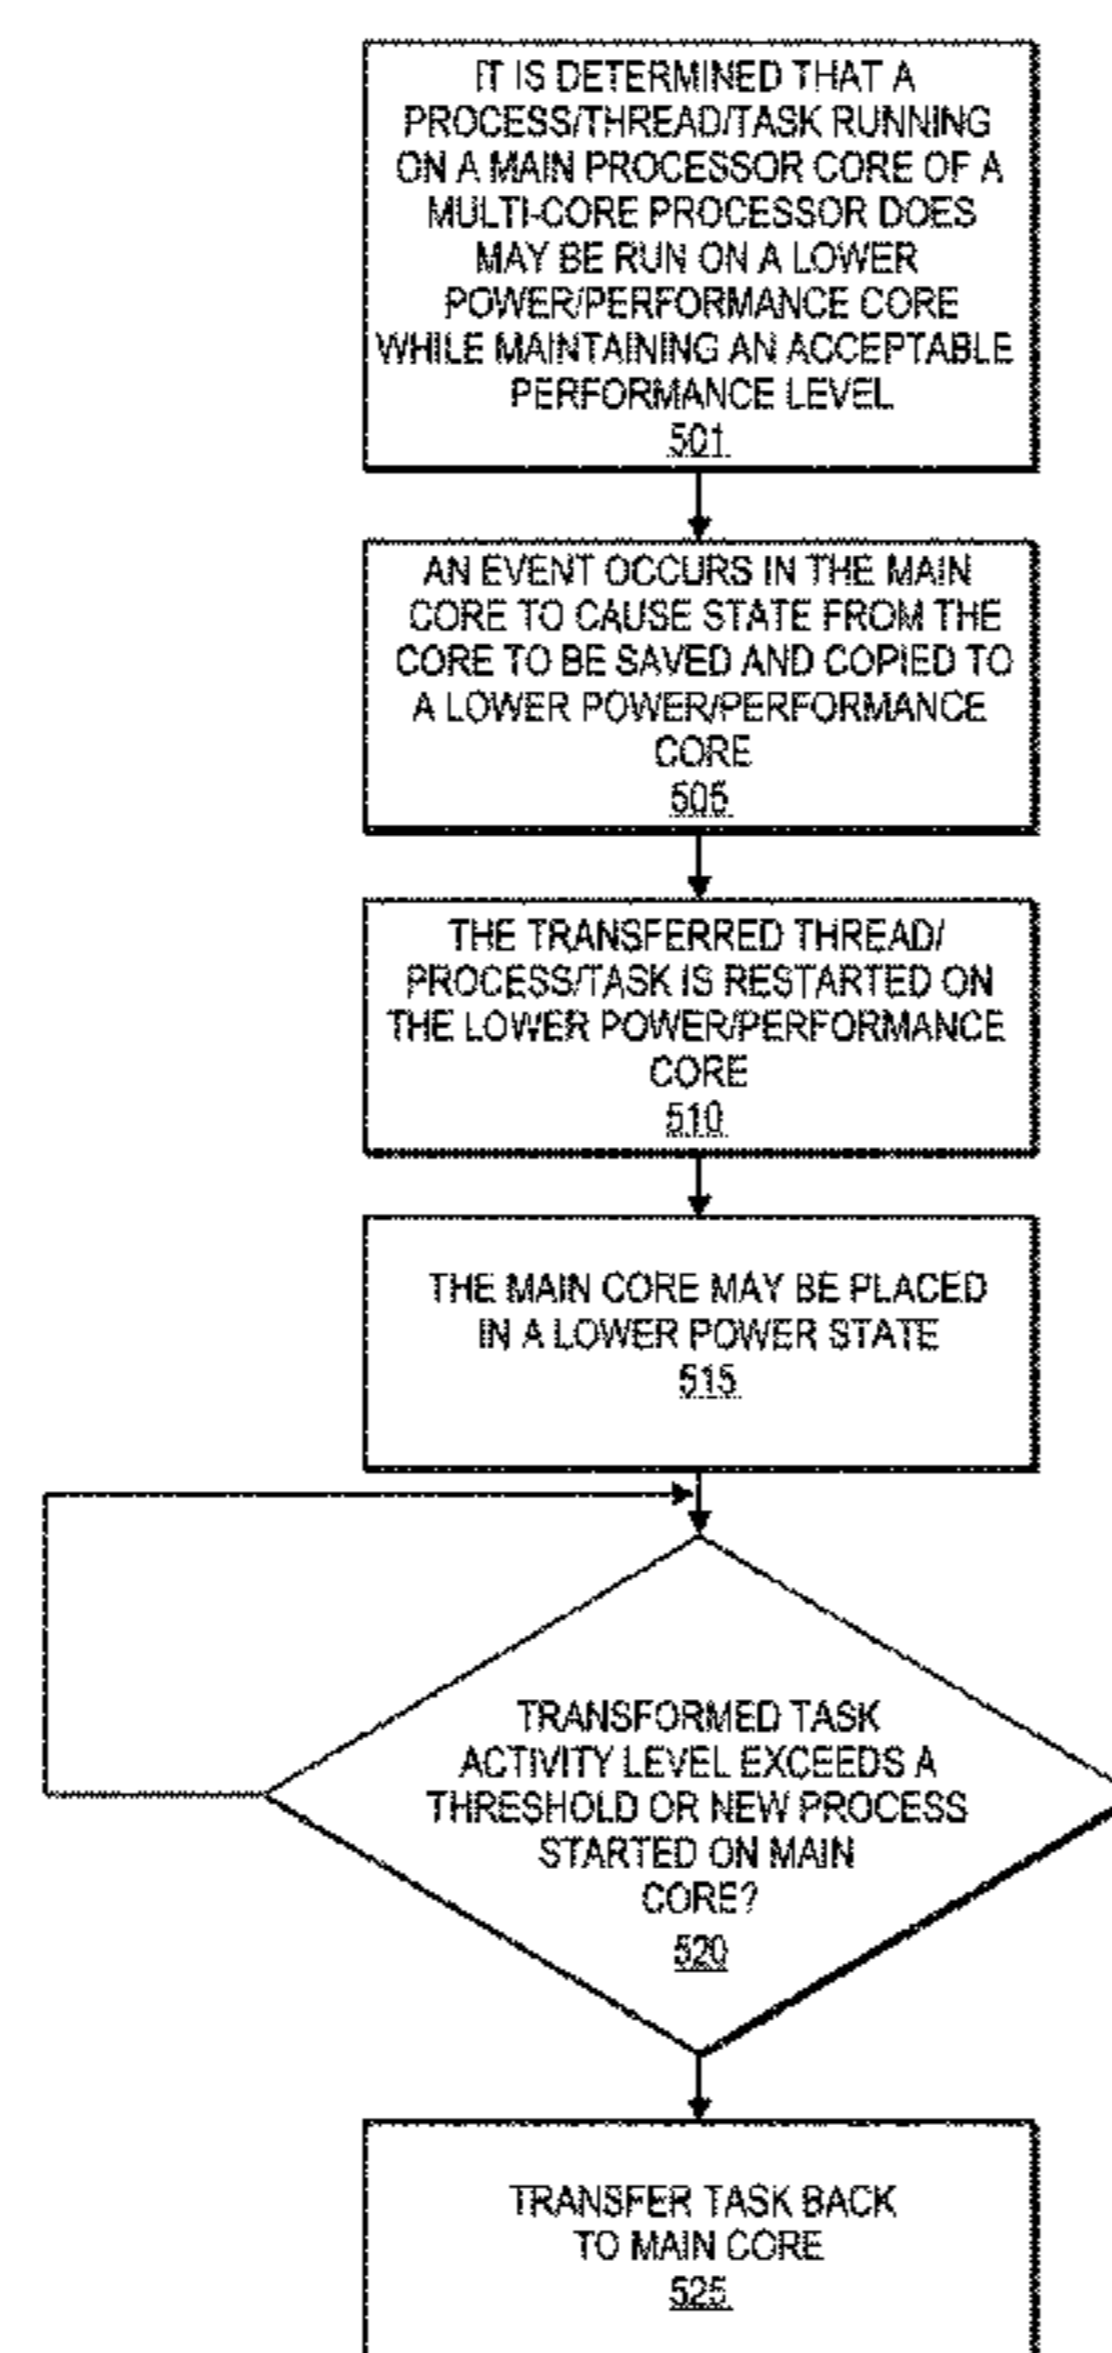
IT IS DETERMINED THAT A PROCESS/THREAD/TASK RUNNING ON A MAIN PROCESSOR CORE OF A MULTI-CORE PROCESSOR DOES MAY BE RUN ON A LOWER POWER/PERFORMANCE CORE WHILE MAINTAINING AN ACCEPTABLE PERFORMANCE LEVEL
501

AN EVENT OCCURS IN THE MAIN CORE TO CAUSE STATE FROM THE CORE TO BE SAVED AND COPIED TO A LOWER POWER/PERFORMANCE CORE
505

THE TRANSFERRED THREAD/ PROCESS/TASK IS RESTARTED ON THE LOWER POWER/PERFORMANCE CORE
510

THE MAIN CORE MAY BE PLACED IN A LOWER POWER STATE
515

TRANSFORMED TASK ACTIVITY LEVEL EXCEEDS A THRESHOLD OR NEW PROCESS STARTED ON MAIN CORE?
520

TRANSFER TASK BACK TO MAIN CORE
525